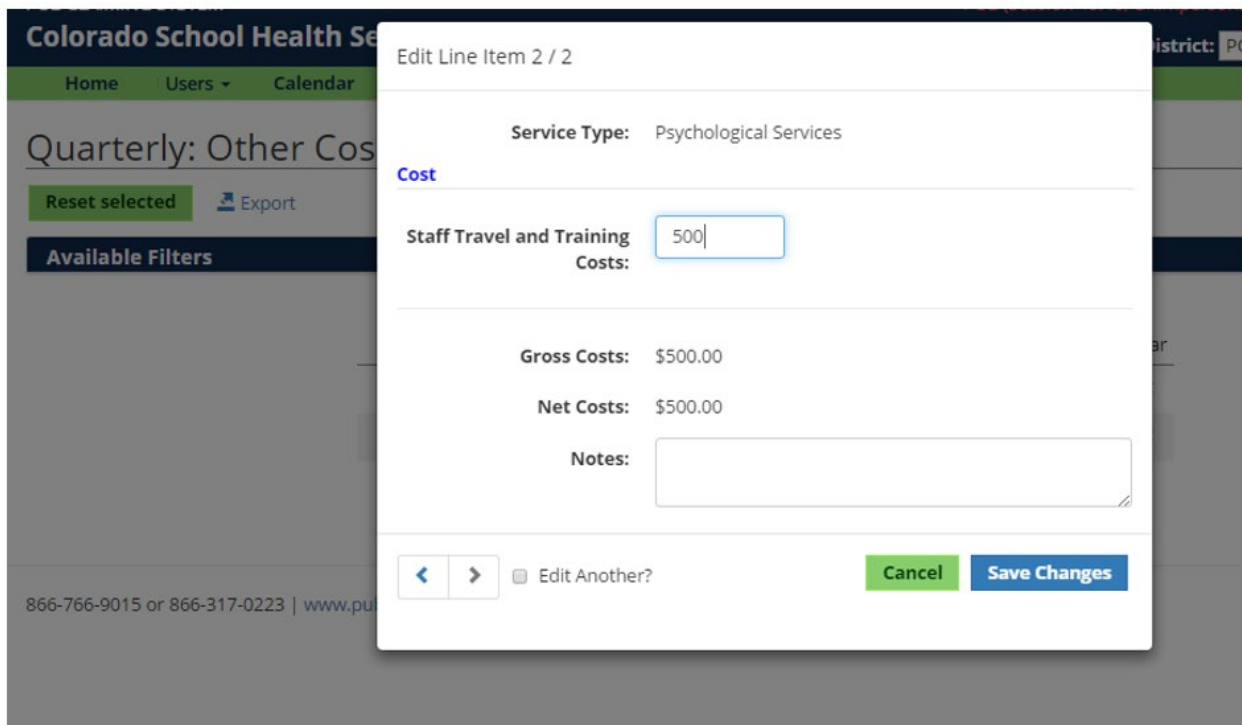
Colorado School Health Se

istrict: PC

Home Users Calendar

Quarterly: Other Cos

Reset selected Export

Available Filters

ar

866-766-9015 or 866-317-0223 | www.pu

Edit Line Item 2 / 2

Service Type: Psychological Services

Cost

Staff Travel and Training Costs: 500

Gross Costs: $500.00

Net Costs: $500.00

Notes:

Edit Another?

Cancel

Save Changes